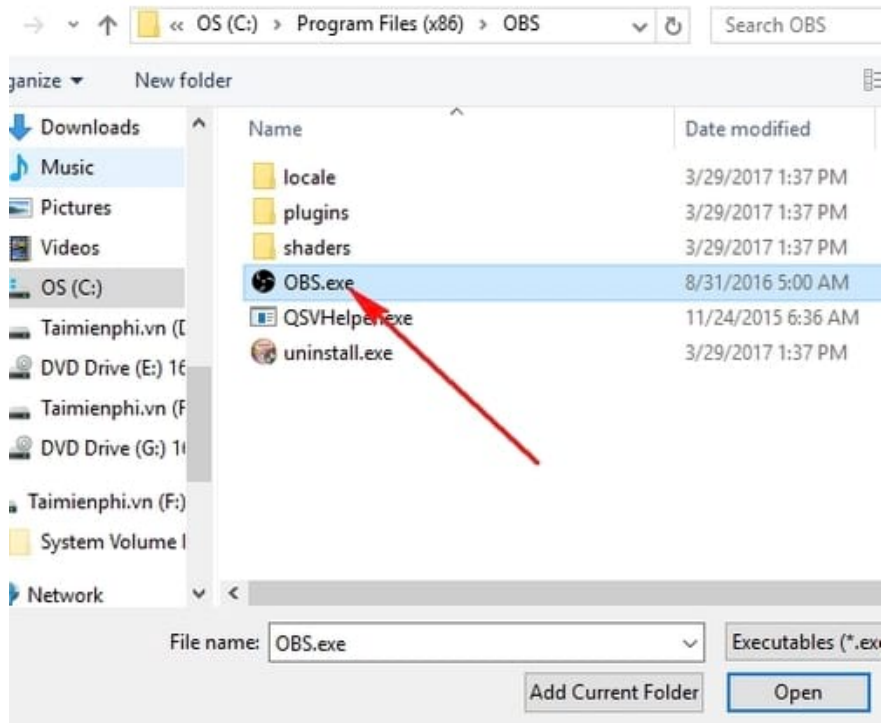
« OS (C:) › Program Files (x86) › OBS

Search OBS

ganize ▾ New folder

Downloads
Music
Pictures
Videos
OS (C:)
Taimienphi.vn (D
DVD Drive (E:) 16
Taimienphi.vn (F
DVD Drive (G:) 1
Taimienphi.vn (F:)
System Volume I
Network

| Name | Date modified |
|---|---|
| locale | 3/29/2017 1:37 PM |
| plugins | 3/29/2017 1:37 PM |
| shaders | 3/29/2017 1:37 PM |
| OBS.exe | 8/31/2016 5:00 AM |
| QSVHelper.exe | 11/24/2015 6:36 AM |
| uninstall.exe | 3/29/2017 1:37 PM |

File name: OBS.exe

Executables (*.ex

Add Current Folder

Open